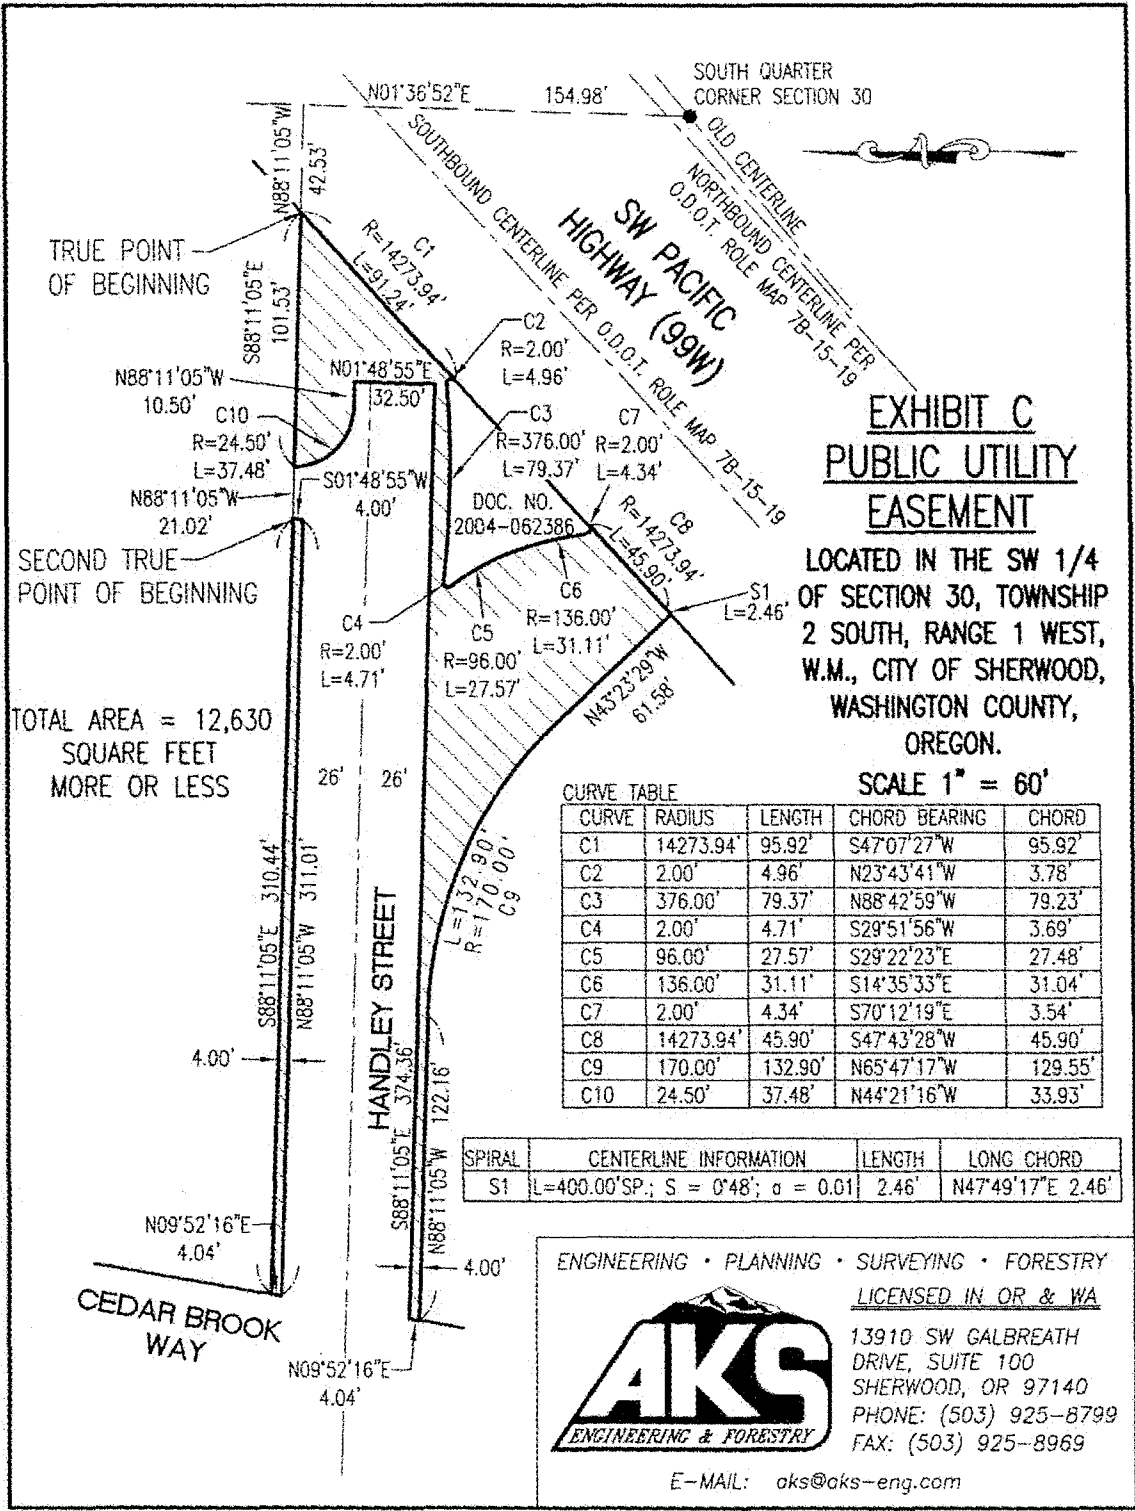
N01°36'52"E 154.98'

SOUTH QUARTER CORNER SECTION 30

OLD CENTERLINE

NORTHBOUND CENTERLINE PER O.D.O.T. ROLE MAP 7B-15-19

SOUTHBOUND CENTERLINE PER O.D.O.T. ROLE MAP 7B-15-19

SW PACIFIC HIGHWAY (99W)

N88°11'05"W 42.53'

TRUE POINT OF BEGINNING

S88°11'05"E 101.53'

C1 R=14273.94' L=91.24'

C2 R=2.00' L=4.96'

N88°11'05"W 10.50'

N01°48'55"E 32.50'

C10 R=24.50' L=37.48'

C3 R=376.00' L=79.37'

C7 R=2.00' L=4.34'

N88°11'05"W 21.02'

S01°48'55"W 4.00'

DOC. NO. 2004-062386

C8 R=14273.94' L=45.90'

SECOND TRUE POINT OF BEGINNING

C6 R=136.00' L=31.11'

S1 L=2.46'

C4 R=2.00' L=4.71'

C5 R=96.00' L=27.57'

N43°23'29"W 61.58'

EXHIBIT C
PUBLIC UTILITY EASEMENT

LOCATED IN THE SW 1/4 OF SECTION 30, TOWNSHIP 2 SOUTH, RANGE 1 WEST, W.M., CITY OF SHERWOOD, WASHINGTON COUNTY, OREGON.

SCALE 1" = 60'

TOTAL AREA = 12,630 SQUARE FEET MORE OR LESS

26' 26'

CURVE TABLE

| CURVE | RADIUS | LENGTH | CHORD BEARING | CHORD |
|---|---|---|---|---|
| C1 | 14273.94' | 95.92' | S47°07'27"W | 95.92' |
| C2 | 2.00' | 4.96' | N23°43'41"W | 3.78' |
| C3 | 376.00' | 79.37' | N88°42'59"W | 79.23' |
| C4 | 2.00' | 4.71' | S29°51'56"W | 3.69' |
| C5 | 96.00' | 27.57' | S29°22'23"E | 27.48' |
| C6 | 136.00' | 31.11' | S14°35'33"E | 31.04' |
| C7 | 2.00' | 4.34' | S70°12'19"E | 3.54' |
| C8 | 14273.94' | 45.90' | S47°43'28"W | 45.90' |
| C9 | 170.00' | 132.90' | N65°47'17"W | 129.55' |
| C10 | 24.50' | 37.48' | N44°21'16"W | 33.93' |

L=132.90' R=170.00' C9

S88°11'05"E 310.44'

N88°11'05"W 311.01'

HANDLEY STREET

S88°11'05"E 374.36'

N88°11'05"W 122.16'

4.00'

| SPIRAL | CENTERLINE INFORMATION | LENGTH | LONG CHORD |
|---|---|---|---|
| S1 | L=400.00'SP.; S = 0°48'; a = 0.01 | 2.46' | N47°49'17"E 2.46' |

N09°52'16"E 4.04'

4.00'

CEDAR BROOK WAY

N09°52'16"E 4.04'

ENGINEERING · PLANNING · SURVEYING · FORESTRY

LICENSED IN OR & WA

AKS
ENGINEERING & FORESTRY

13910 SW GALBREATH DRIVE, SUITE 100
SHERWOOD, OR 97140
PHONE: (503) 925-8799
FAX: (503) 925-8969

E-MAIL: aks@aks-eng.com